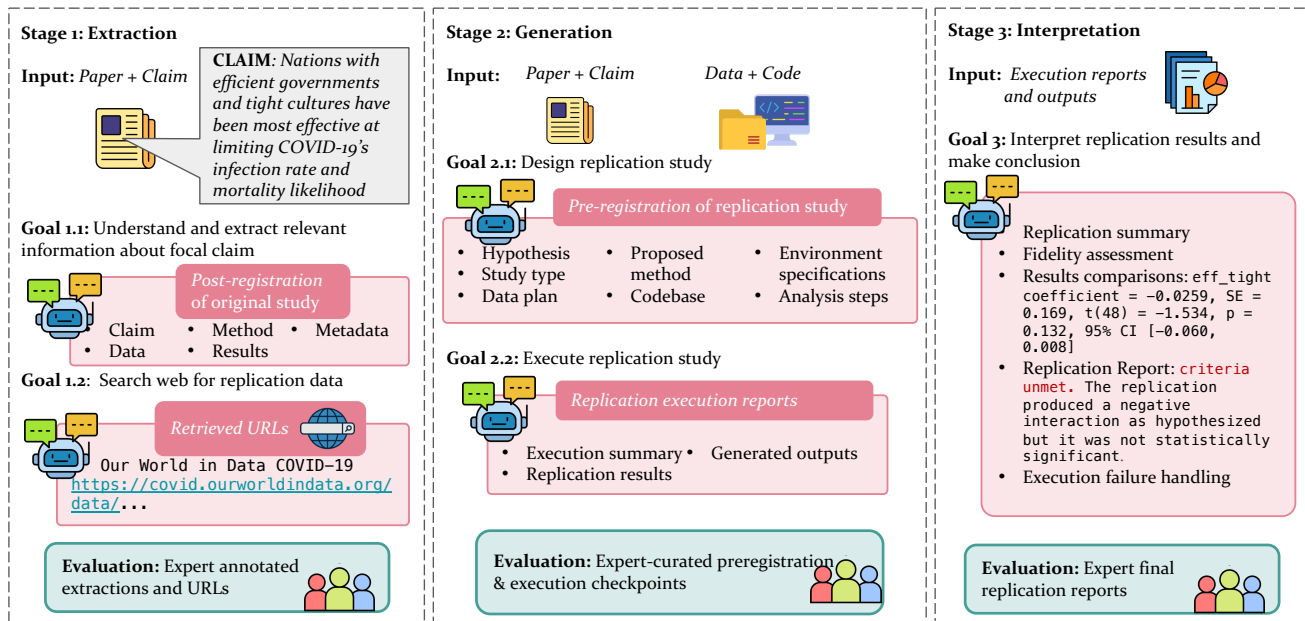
Stage 1: Extraction

Input: Paper + Claim

CLAIM: Nations with efficient governments and tight cultures have been most effective at limiting COVID-19's infection rate and mortality likelihood

Goal 1.1: Understand and extract relevant information about focal claim

Post-registration of original study

- Claim
- Data
- Method
- Results
- Metadata

Goal 1.2: Search web for replication data

Retrieved URLs

Our World in Data COVID-19 https://covid.ourworldindata.org/data/...

Evaluation: Expert annotated extractions and URLs

Stage 2: Generation

Input: Paper + Claim Data + Code

Goal 2.1: Design replication study

Pre-registration of replication study

- Hypothesis
- Study type
- Data plan
- Proposed method
- Codebase
- Environment specifications
- Analysis steps

Goal 2.2: Execute replication study

Replication execution reports

- Execution summary
- Replication results
- Generated outputs

Evaluation: Expert-curated preregistration & execution checkpoints

Stage 3: Interpretation

Input: Execution reports and outputs

Goal 3: Interpret replication results and make conclusion

- Replication summary
- Fidelity assessment
- Results comparisons: eff_tight coefficient = −0.0259, SE = 0.169, t(48) = −1.534, p = 0.132, 95% CI [−0.060, 0.008]
- Replication Report: criteria unmet. The replication produced a negative interaction as hypothesized but it was not statistically significant.
- Execution failure handling

Evaluation: Expert final replication reports